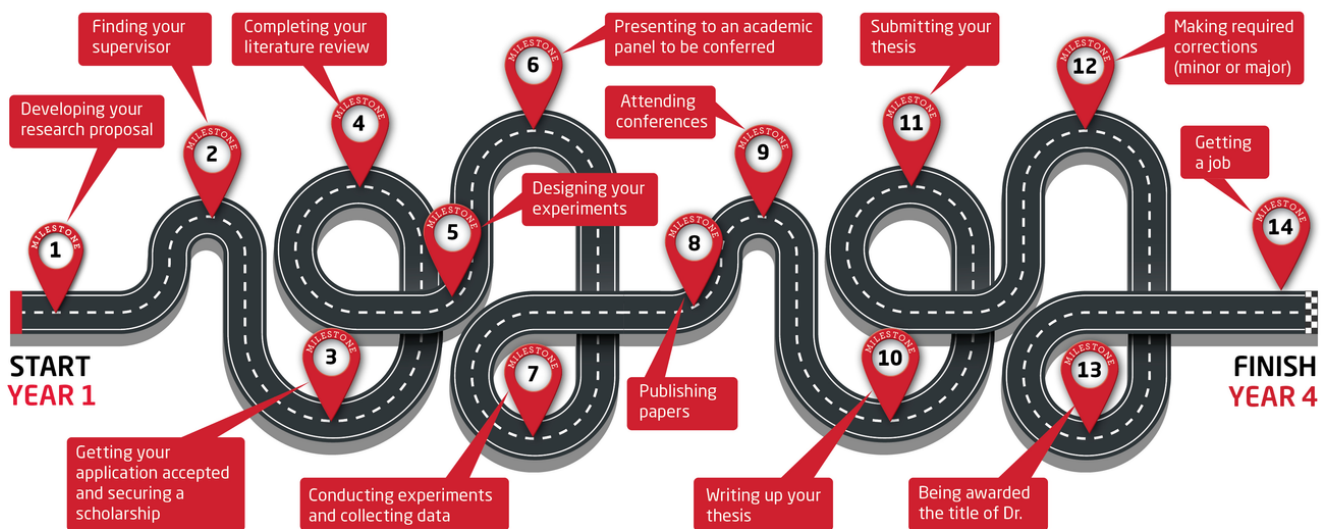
Finding your supervisor

Completing your literature review

Presenting to an academic panel to be conferred

Submitting your thesis

Making required corrections (minor or major)

Developing your research proposal

MILESTONE 2

MILESTONE 4

MILESTONE 6

Attending conferences

MILESTONE 9

MILESTONE 11

MILESTONE 12

Getting a job

Designing your experiments

MILESTONE 1

MILESTONE 5

MILESTONE 8

MILESTONE 14

MILESTONE 3

MILESTONE 7

MILESTONE 10

MILESTONE 13

START
YEAR 1

FINISH
YEAR 4

Publishing papers

Getting your application accepted and securing a scholarship

Conducting experiments and collecting data

Writing up your thesis

Being awarded the title of Dr.